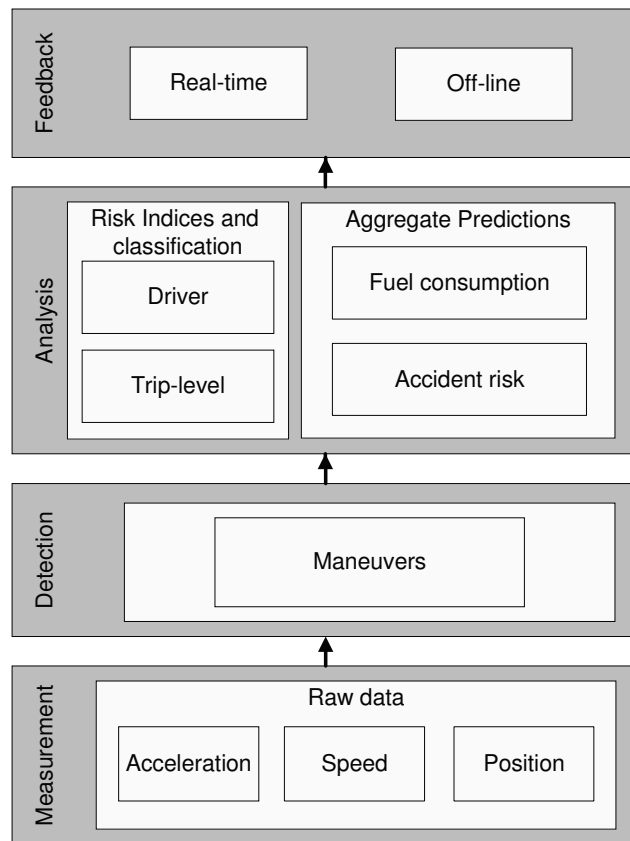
Feedback

Real-time

Off-line

Analysis

Risk Indices and classification

Driver

Trip-level

Aggregate Predictions

Fuel consumption

Accident risk

Detection

Maneuvers

Measurement

Raw data

Acceleration

Speed

Position